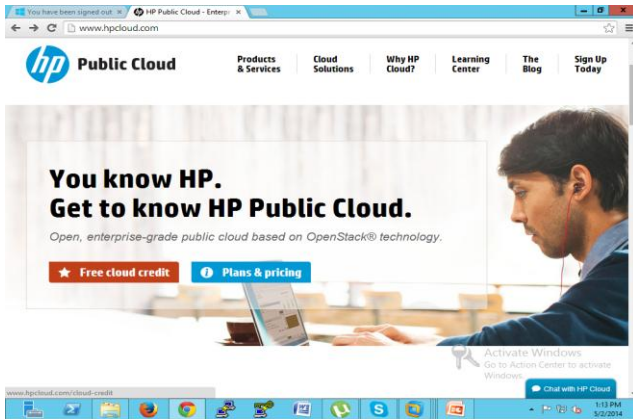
You have been signed out ×
HP Public Cloud - Enterp ×

www.hpcloud.com

hp Public Cloud

Products & Services
Cloud Solutions
Why HP Cloud?
Learning Center
The Blog
Sign Up Today

You know HP.
Get to know HP Public Cloud.

Open, enterprise-grade public cloud based on OpenStack® technology.

Free cloud credit
Plans & pricing

Activate Windows
Go to Action Center to activate Windows.

www.hpcloud.com/cloud-credit

Chat with HP Cloud

1:13 PM
5/2/2014